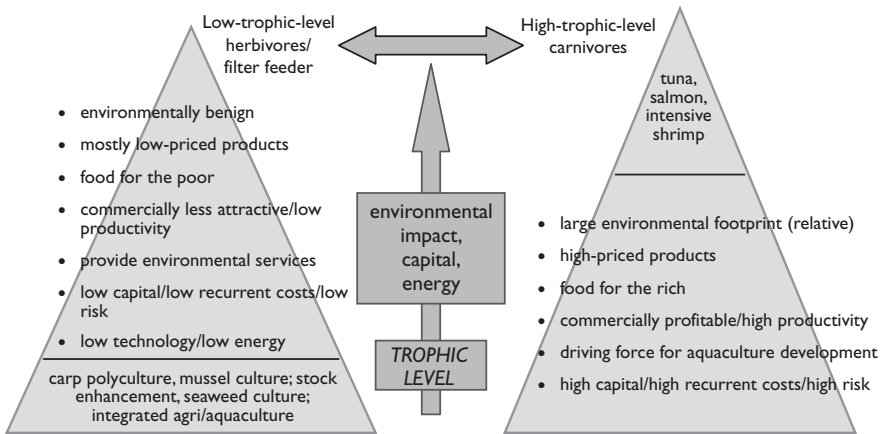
Low-trophic-level herbivores/ filter feeder

High-trophic-level carnivores

- environmentally benign
- mostly low-priced products
- food for the poor
- commercially less attractive/low productivity
- provide environmental services
- low capital/low recurrent costs/low risk
- low technology/low energy

carp polyculture, mussel culture; stock enhancement, seaweed culture; integrated agri/aquaculture

environmental impact, capital, energy

TROPHIC LEVEL

tuna, salmon, intensive shrimp

- large environmental footprint (relative)
- high-priced products
- food for the rich
- commercially profitable/high productivity
- driving force for aquaculture development
- high capital/high recurrent costs/high risk